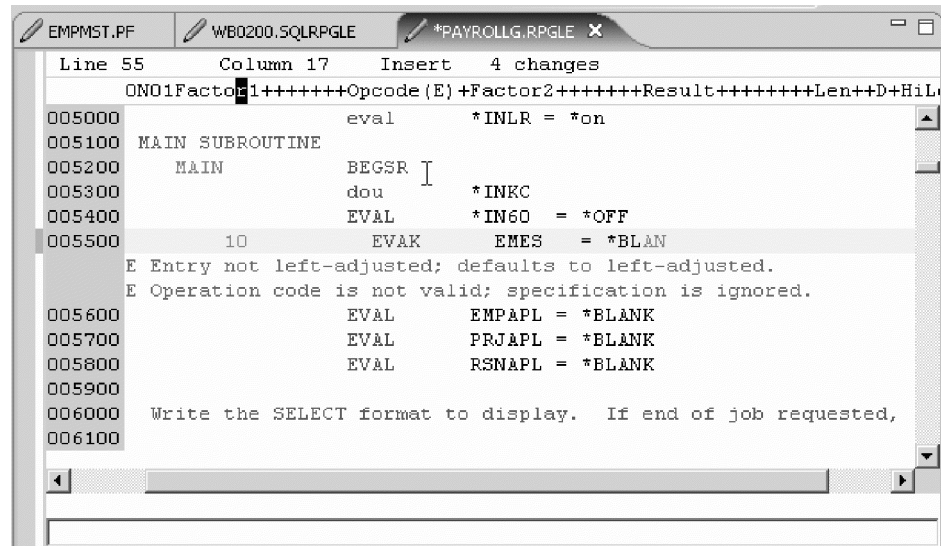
EMPMST.PF | WB0200.SQLRPGLE | *PAYROLLG.RPGLE

Line 55 Column 17 Insert 4 changes

ONO1Factor1+++++++Opcode(E)+Factor2+++++++Result++++++++Len++D+HiL

005000 eval *INLR = *on
005100 MAIN SUBROUTINE
005200 MAIN BEGSR
005300 dou *INKC
005400 EVAL *IN60 = *OFF
005500 10 EVAK EMES = *BLAN
E Entry not left-adjusted; defaults to left-adjusted.
E Operation code is not valid; specification is ignored.
005600 EVAL EMPAPL = *BLANK
005700 EVAL PRJAPL = *BLANK
005800 EVAL RSNAPL = *BLANK
005900
006000 Write the SELECT format to display. If end of job requested,
006100